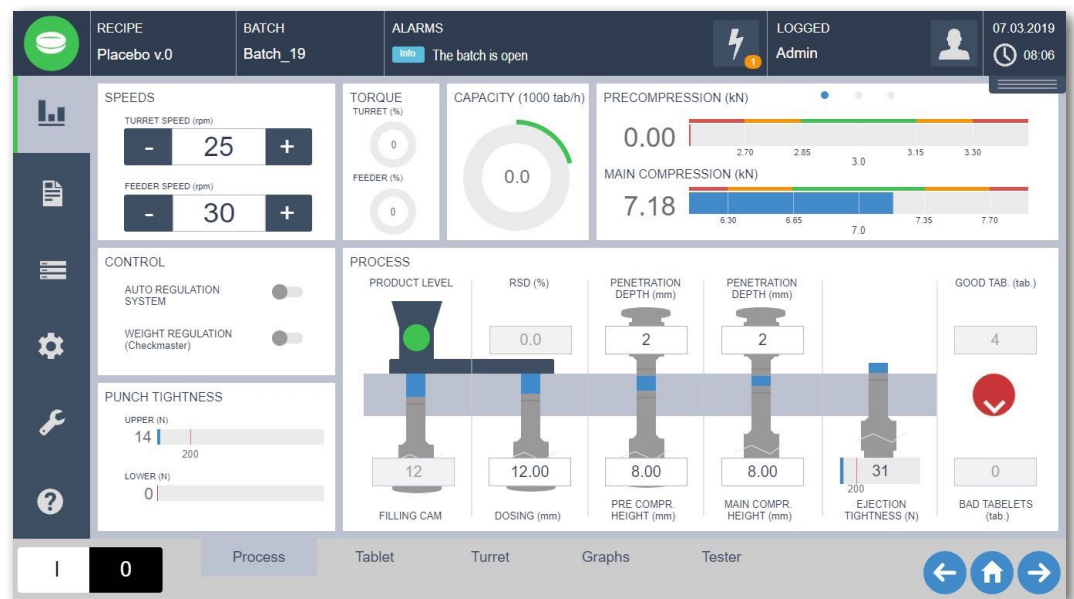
RECIPE
Placebo v.0

BATCH
Batch_19

ALARMS
Info The batch is open

1

LOGGED
Admin

07.03.2019
08:06

SPEEDS
TURRET SPEED (rpm)
- 25 +
FEEDER SPEED (rpm)
- 30 +

TORQUE
TURRET (%)
0
FEEDER (%)
0

CAPACITY (1000 tab/h)
0.0

PRECOMPRESSION (kN)
0.00
2.70 2.85 3.0 3.15 3.30

MAIN COMPRESSION (kN)
7.18
6.30 6.65 7.0 7.35 7.70

CONTROL
AUTO REGULATION SYSTEM
WEIGHT REGULATION (Checkmaster)

PUNCH TIGHTNESS
UPPER (N)
14
200
LOWER (N)
0

PROCESS
PRODUCT LEVEL
RSD (%)
0.0
PENETRATION DEPTH (mm)
2
PENETRATION DEPTH (mm)
2
GOOD TAB. (tab.)
4
12
FILLING CAM
12.00
DOSING (mm)
8.00
PRE COMPR. HEIGHT (mm)
8.00
MAIN COMPR. HEIGHT (mm)
31
200
EJECTION TIGHTNESS (N)
0
BAD TABELETS (tab.)

I 0
Process Tablet Turret Graphs Tester